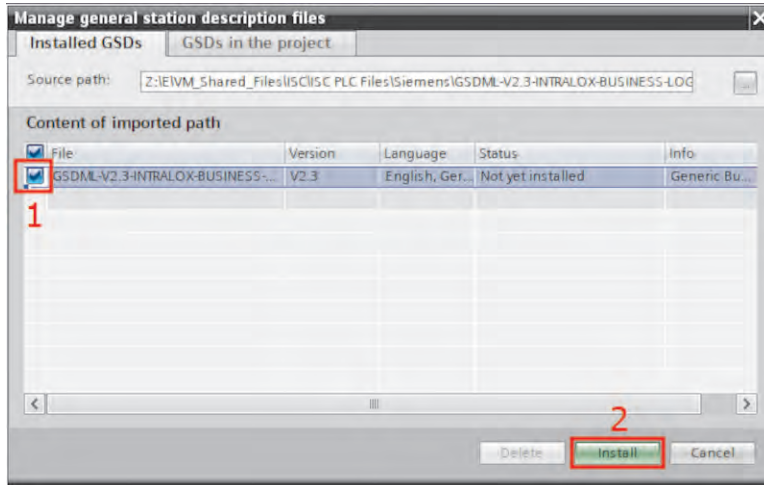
Manage general station description files

Installed GSDs | GSDs in the project

Source path: Z:\E\VM_Shared_Files\ISC\ISC PLC Files\Siemens\GSDML-V2.3-INTRALOX-BUSINESS-LOG

Content of imported path

| File | Version | Language | Status | Info |
|---|---|---|---|---|
| GSDML-V2.3-INTRALOX-BUSINESS-... | V2.3 | English, Ger... | Not yet installed | Generic Bu... |

1

2

Delete Install Cancel